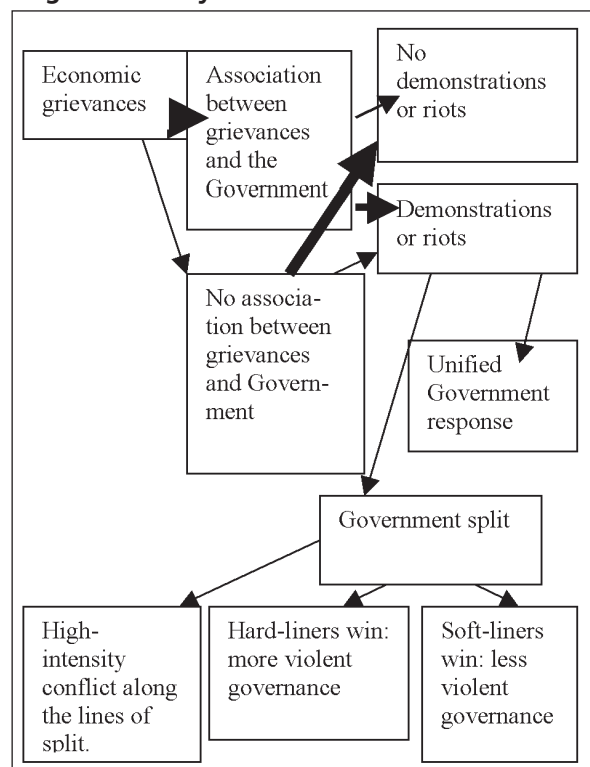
Economic grievances

Association between grievances and the Government

No demonstrations or riots

Demonstrations or riots

No association between grievances and Government

Unified Government response

Government split

High-intensity conflict along the lines of split.

Hard-liners win: more violent governance

Soft-liners win: less violent governance